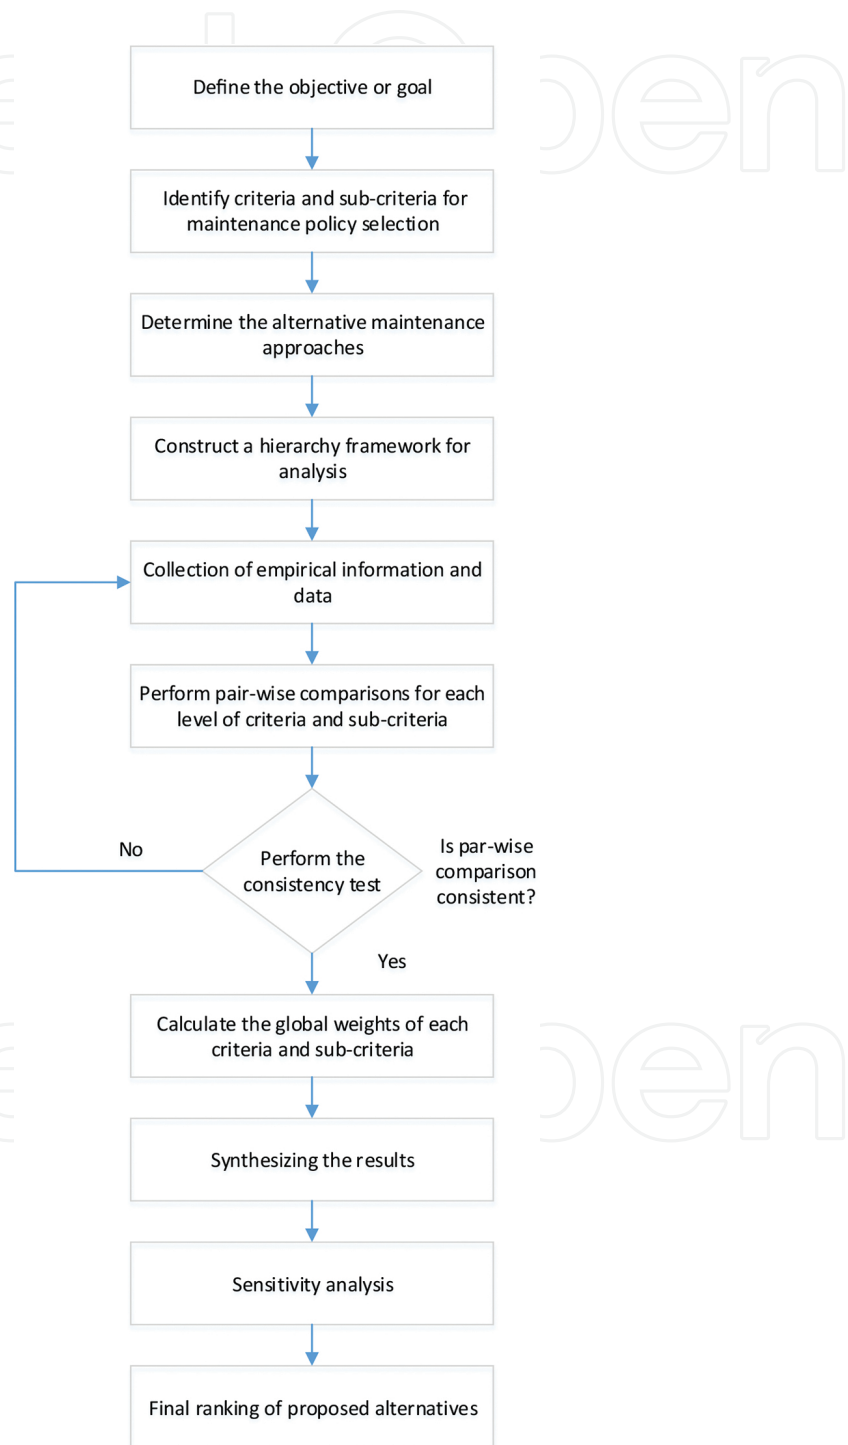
Define the objective or goal

Identify criteria and sub-criteria for maintenance policy selection

Determine the alternative maintenance approaches

Construct a hierarchy framework for analysis

Collection of empirical information and data

Perform pair-wise comparisons for each level of criteria and sub-criteria

No

Perform the consistency test

Is par-wise comparison consistent?

Yes

Calculate the global weights of each criteria and sub-criteria

Synthesizing the results

Sensitivity analysis

Final ranking of proposed alternatives